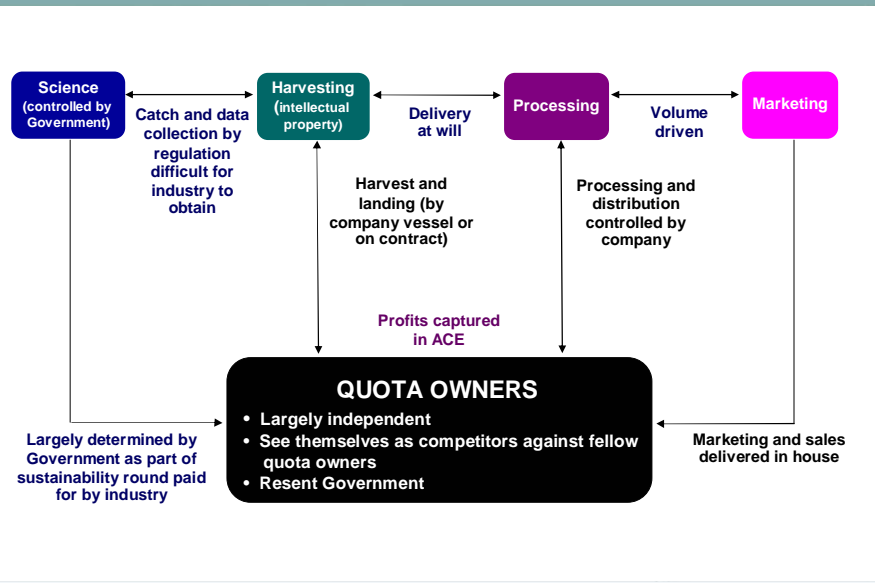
Science (controlled by Government)

Catch and data collection by regulation difficult for industry to obtain

Harvesting (intellectual property)

Delivery at will

Processing

Volume driven

Marketing

Harvest and landing (by company vessel or on contract)

Processing and distribution controlled by company

Profits captured in ACE

QUOTA OWNERS

• Largely independent
• See themselves as competitors against fellow quota owners
• Resent Government

Largely determined by Government as part of sustainability round paid for by industry

Marketing and sales delivered in house